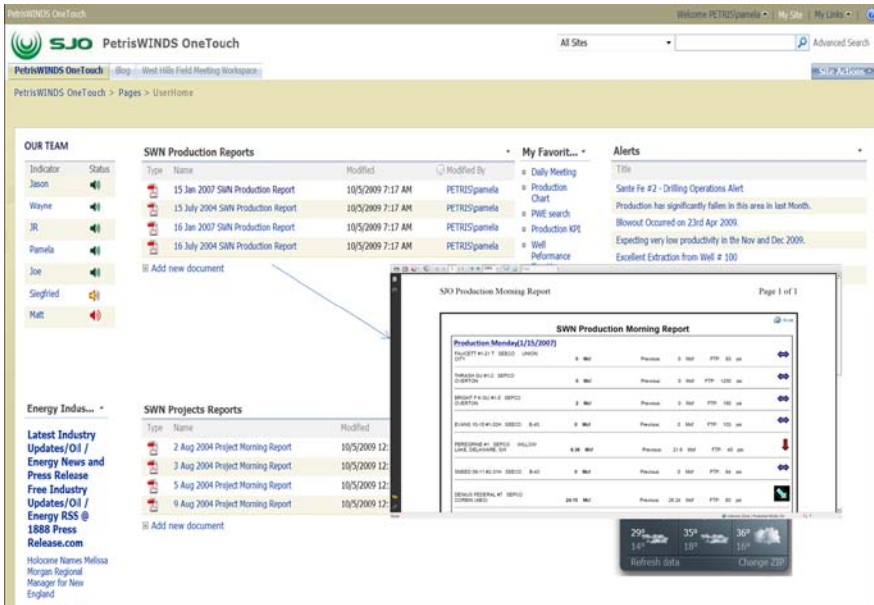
PetrisWINDS OneTouch

Welcome PETRIS\pamela | My Site | My Links

SJO PetrisWINDS OneTouch

All Sites

Advanced Search

PetrisWINDS OneTouch | Blog | West Hills Field Meeting Workspace

Site Actions

PetrisWINDS OneTouch > Pages > UserHome

OUR TEAM

| Indicator | Status |
|---|---|
| Jason | |
| Wayne | |
| JR | |
| Pamela | |
| Joe | |
| Siegfried | |
| Matt | |

SWN Production Reports

| Type | Name | Modified | Modified By |
|---|---|---|---|
| | 15 Jan 2007 SWN Production Report | 10/5/2009 7:17 AM | PETRIS\pamela |
| | 15 July 2004 SWN Production Report | 10/5/2009 7:17 AM | PETRIS\pamela |
| | 16 Jan 2007 SWN Production Report | 10/5/2009 7:17 AM | PETRIS\pamela |
| | 16 July 2004 SWN Production Report | 10/5/2009 7:17 AM | PETRIS\pamela |

Add new document

My Favorit...

Daily Meeting
Production Chart
PWE search
Production KPI
Well Peformance

Alerts

Title

Sante Fe #2 - Drilling Operations Alert
Production has significantly fallen in this area in last Month.
Blowout Occured on 23rd Apr 2009.
Expecting very low productivity in the Nov and Dec 2009.
Excellent Extraction from Well # 100

SJO Production Morning Report

Page 1 of 1

SWN Production Morning Report

Production Monday(1/15/2007)

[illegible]

Energy Indus...

Latest Industry Updates/Oil / Energy News and Press Release Free Industry Updates/Oil / Energy RSS @ 1888 Press Release.com

Holocene Names Melissa Morgan Regional Manager for New England

SWN Projects Reports

| Type | Name | Modified |
|---|---|---|
| | 2 Aug 2004 Project Morning Report | 10/5/2009 12: |
| | 3 Aug 2004 Project Morning Report | 10/5/2009 12: |
| | 5 Aug 2004 Project Morning Report | 10/5/2009 12: |
| | 9 Aug 2004 Project Morning Report | 10/5/2009 12: |

Add new document

29° 14°
35° 18°
36° 16°

Refresh data

Change ZIP